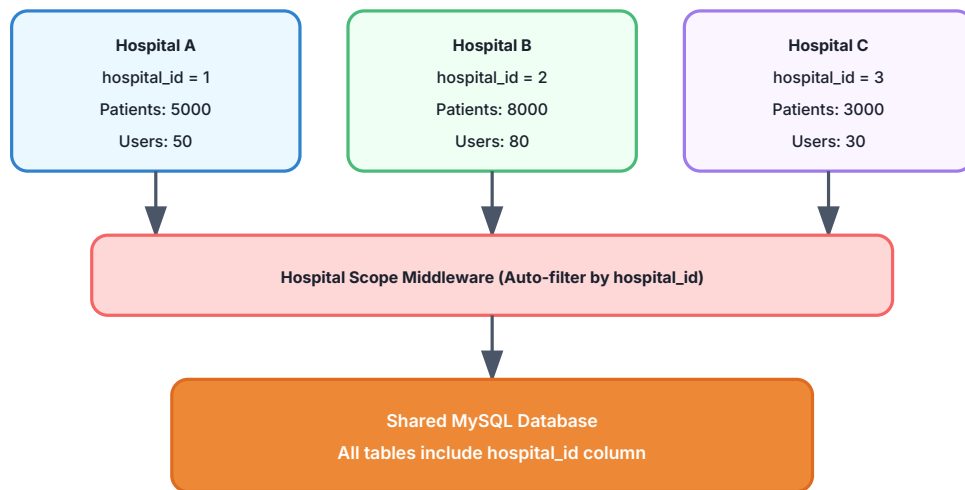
Hospital A
hospital_id = 1
Patients: 5000
Users: 50

Hospital B
hospital_id = 2
Patients: 8000
Users: 80

Hospital C
hospital_id = 3
Patients: 3000
Users: 30

Hospital Scope Middleware (Auto-filter by hospital_id)

Shared MySQL Database
All tables include hospital_id column